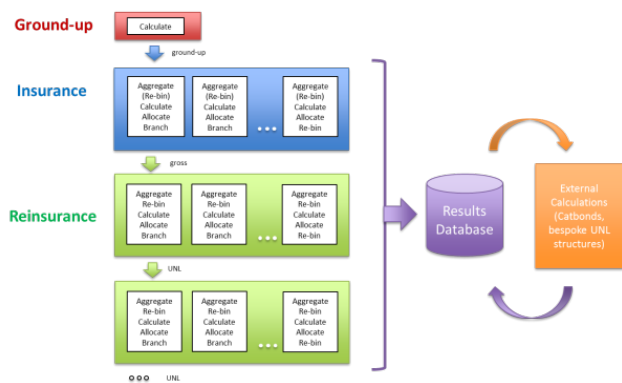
Ground-up

Calculate

ground-up

Insurance

Aggregate (Re-bin) Calculate Allocate Branch

Aggregate (Re-bin) Calculate Allocate Branch

...

Aggregate (Re-bin) Calculate Allocate Re-bin

gross

Reinsurance

Aggregate Re-bin Calculate Allocate Branch

Aggregate Re-bin Calculate Allocate Branch

...

Aggregate Re-bin Calculate Allocate Re-bin

UNL

Aggregate Re-bin Calculate Allocate Branch

Aggregate Re-bin Calculate Allocate Branch

...

Aggregate Re-bin Calculate Allocate Re-bin

ooo UNL

Results Database

External Calculations (Catbonds, bespoke UNL structures)